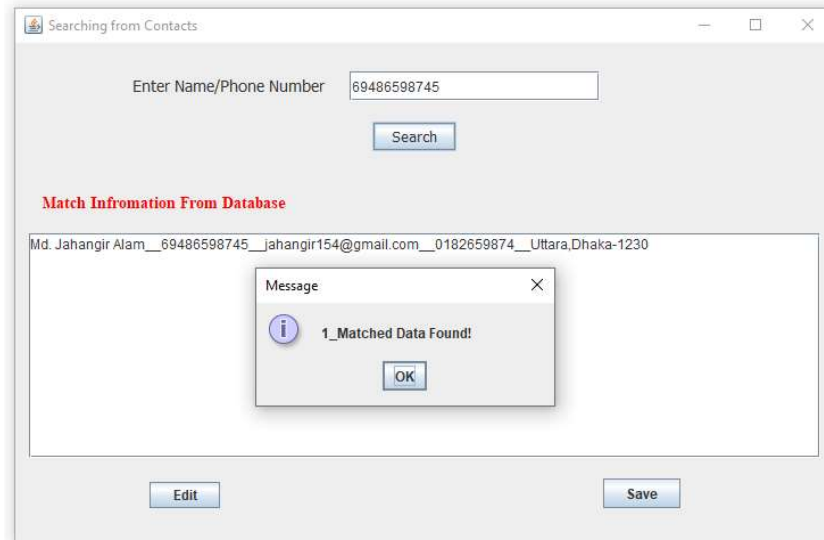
Searching from Contacts

Enter Name/Phone Number 69486598745

Search

Match Infromation From Database

Md. Jahangir Alam__69486598745__jahangir154@gmail.com__0182659874__Uttara,Dhaka-1230

Message

1_Matched Data Found!

OK

Edit

Save